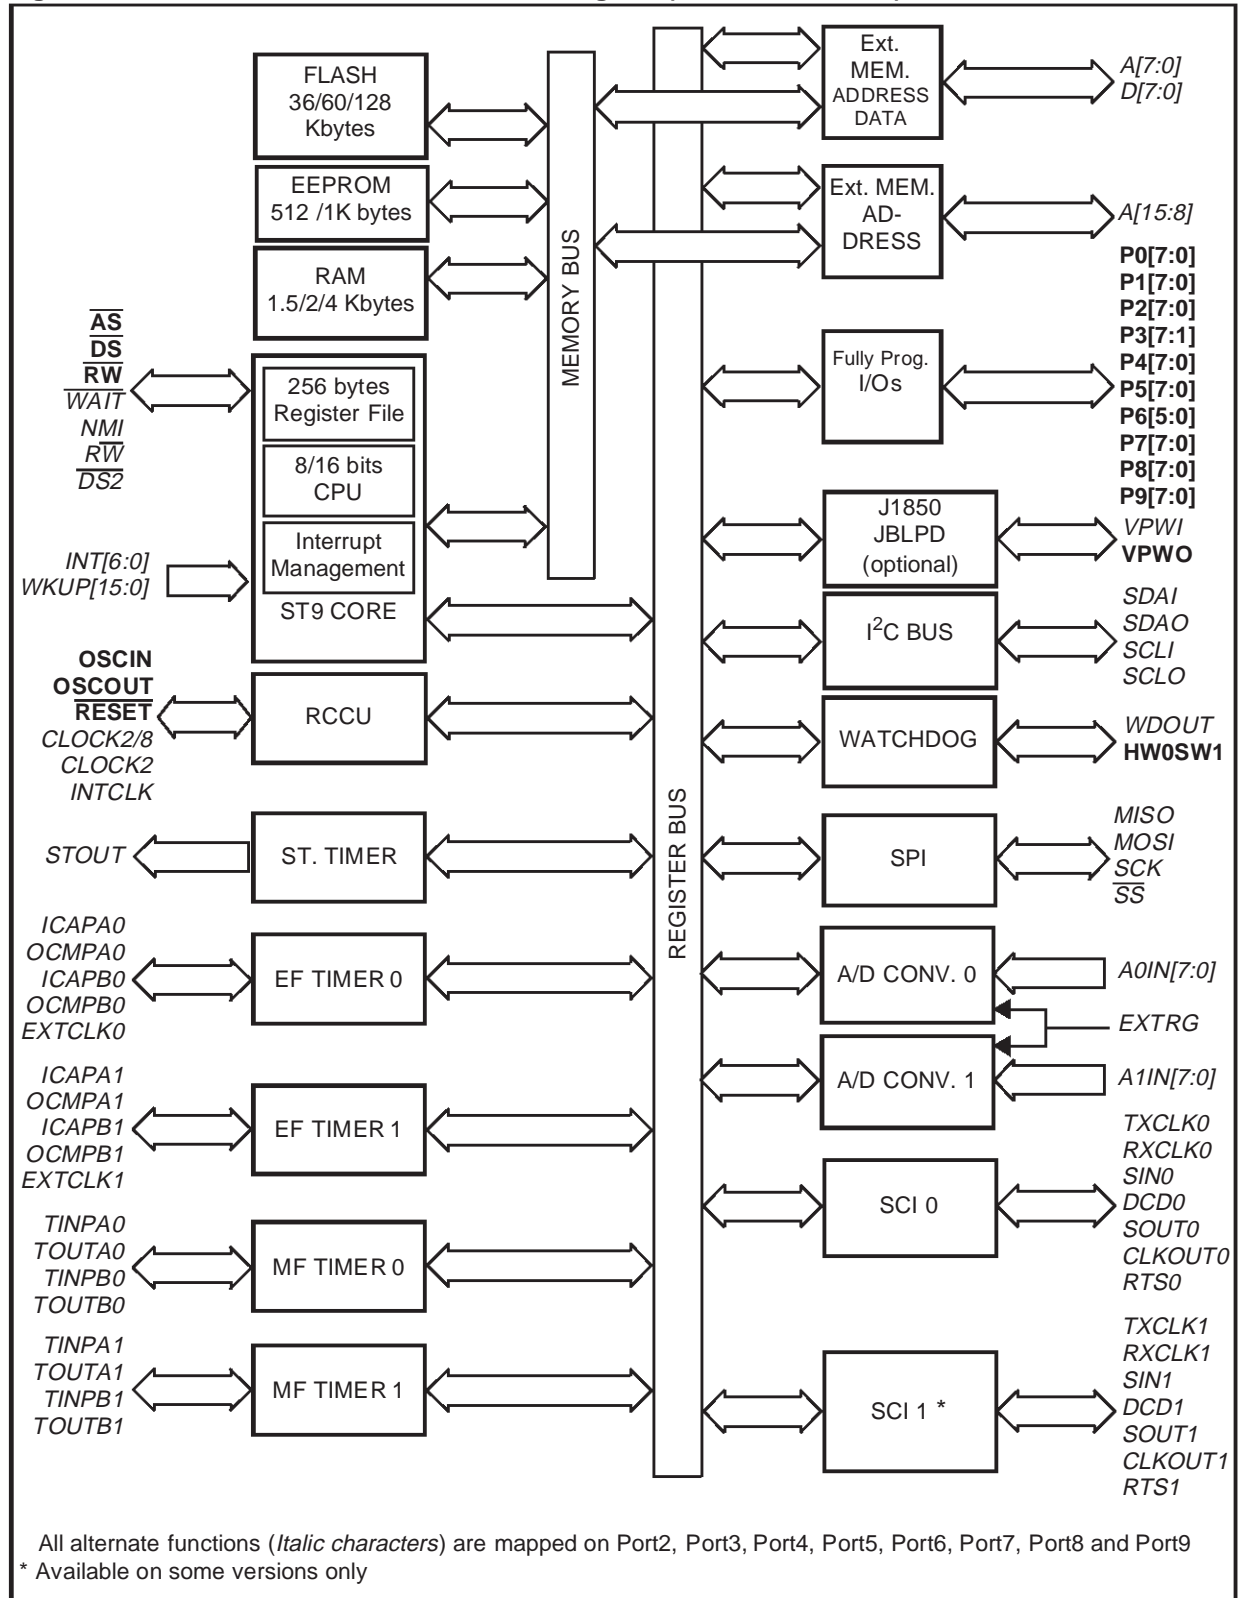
FLASH 36/60/128 Kbytes

EEPROM 512 /1K bytes

RAM 1.5/2/4 Kbytes

MEMORY BUS

Ext. MEM. ADDRESS DATA

A[7:0]
D[7:0]

Ext. MEM. ADDRESS

A[15:8]

$\overline{AS}$
$\overline{DS}$
$\overline{RW}$
$\overline{WAIT}$
NMI
$R\overline{W}$
$\overline{DS2}$

256 bytes Register File

8/16 bits CPU

Interrupt Management

ST9 CORE

INT[6:0]
WKUP[15:0]

Fully Prog. I/Os

P0[7:0]
P1[7:0]
P2[7:0]
P3[7:1]
P4[7:0]
P5[7:0]
P6[5:0]
P7[7:0]
P8[7:0]
P9[7:0]

J1850 JBLPD (optional)

VPWI
VPWO

I$^2$C BUS

SDAI
SDAO
SCLI
SCLO

OSCIN
OSCOUT
$\overline{RESET}$
CLOCK2/8
CLOCK2
INTCLK

RCCU

WATCHDOG

WDOUT
HW0SW1

REGISTER BUS

STOUT

ST. TIMER

SPI

MISO
MOSI
SCK
$\overline{SS}$

ICAPA0
OCMPA0
ICAPB0
OCMPB0
EXTCLK0

EF TIMER 0

A/D CONV. 0

A0IN[7:0]

EXTRG

A/D CONV. 1

A1IN[7:0]

ICAPA1
OCMPA1
ICAPB1
OCMPB1
EXTCLK1

EF TIMER 1

SCI 0

TXCLK0
RXCLK0
SIN0
DCD0
SOUT0
CLKOUT0
RTS0

TINPA0
TOUTA0
TINPB0
TOUTB0

MF TIMER 0

TINPA1
TOUTA1
TINPB1
TOUTB1

MF TIMER 1

SCI 1 *

TXCLK1
RXCLK1
SIN1
DCD1
SOUT1
CLKOUT1
RTS1

All alternate functions (Italic characters) are mapped on Port2, Port3, Port4, Port5, Port6, Port7, Port8 and Port9
* Available on some versions only